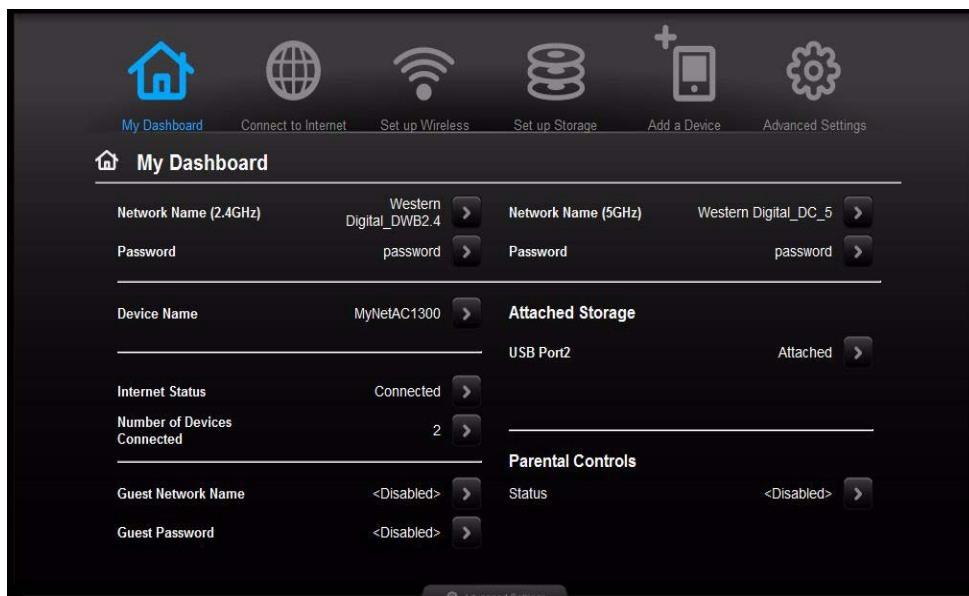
My Dashboard
Connect to Internet
Set up Wireless
Set up Storage
Add a Device
Advanced Settings

My Dashboard

Network Name (2.4GHz) Western Digital_DWB2.4
Password password

Device Name MyNetAC1300

Internet Status Connected
Number of Devices Connected 2

Guest Network Name <Disabled>
Guest Password <Disabled>

Network Name (5GHz) Western Digital_DC_5
Password password

Attached Storage
USB Port2 Attached

Parental Controls
Status <Disabled>

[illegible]